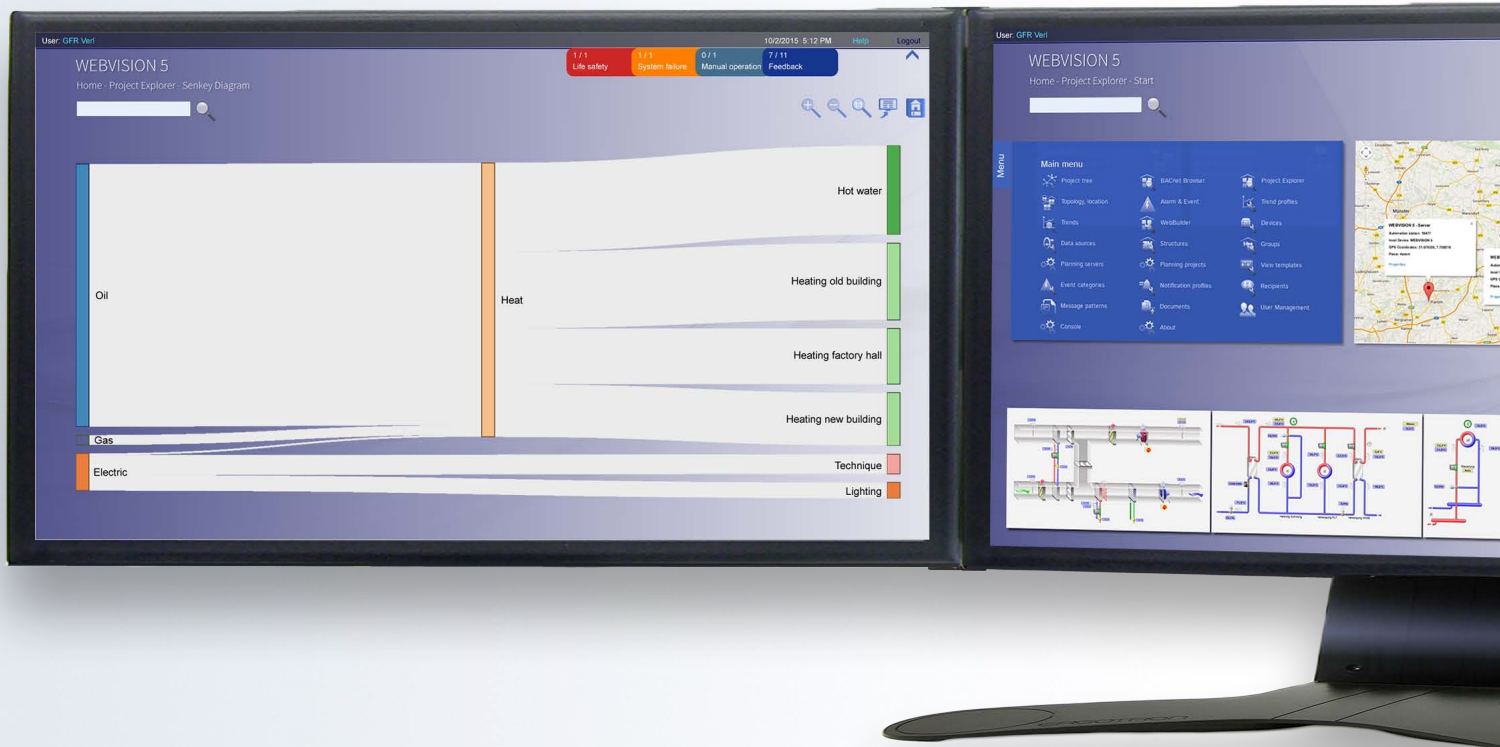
User: GFR Verl
10/2/2015 5:12 PM
Help
Logout

1 / 1
Life safety
1 / 1
System failure
0 / 1
Manual operation
7 / 11
Feedback

WEBVISION 5
Home - Project Explorer - Senkey Diagram

Oil
Gas
Electric
Heat
Hot water
Heating old building
Heating factory hall
Heating new building
Technique
Lighting

User: GFR Verl
WEBVISION 5
Home - Project Explorer - Start

Menu
Main menu
Project tree
BACnet Browser
Project Explorer
Topology, location
Alarm & Event
Trend profiles
Trends
WebBuilder
Devices
Data sources
Structures
Groups
Planning servers
Planning projects
View templates
Event categories
Notification profiles
Recipients
Message patterns
Documents
User Management
Console
About

WEBVISION 5 - Server
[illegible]